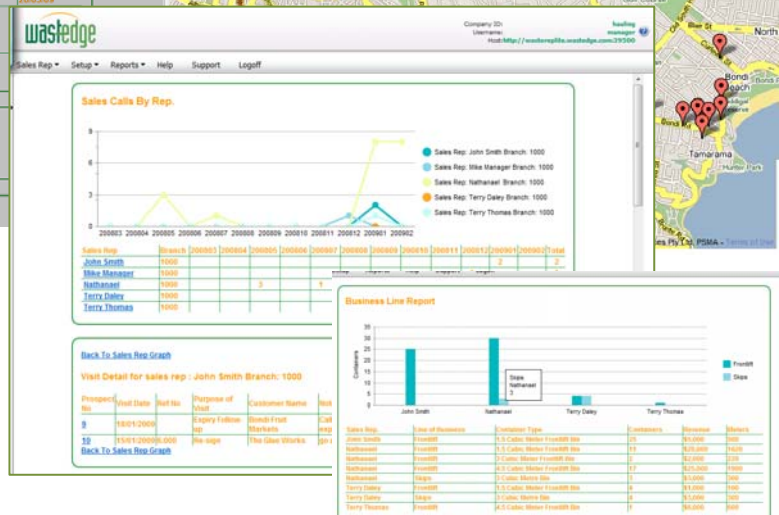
wastedge

Company ID:
Username:
Host: http://wasterepllite.wastedge.com:39500

hauling manager

Sales Rep ▾ Setup ▾ Reports ▾ Help Support Logoff

Sales Calls By Rep.

9
6
3
0

200803 200804 200805 200806 200807 200808 200809 200810 200811 200812 200901 200902

Sales Rep: John Smith Branch: 1000
Sales Rep: Mike Manager Branch: 1000
Sales Rep: Nathanael Branch: 1000
Sales Rep: Terry Daley Branch: 1000
Sales Rep: Terry Thomas Branch: 1000

| Sales Rep | Branch | 200803 | 200804 | 200805 | 200806 | 200807 | 200808 | 200809 | 200810 | 200811 | 200812 | 200901 | 200902 | Total |
|---|---|---|---|---|---|---|---|---|---|---|---|---|---|---|
| John Smith | 1000 | | | | | | | | | | | 2 | | 2 |
| Mike Manager | 1000 | | | | | | | | | | | | | |
| Nathanael | 1000 | | | 3 | | | 1 | | | | | | | |
| Terry Daley | 1000 | | | | | | | | | | | | | |
| Terry Thomas | 1000 | | | | | | | | | | | | | |

Back To Sales Rep Graph

Visit Detail for sales rep : John Smith Branch: 1000

| Prospect No | Visit Date | Ref No | Purpose of Visit | Customer Name | Not |
|---|---|---|---|---|---|
| 9 | 10/01/2009 | | Expiry Follow up | Bondi Fruit Markets | Cal exp |
| 10 | 15/01/2009 | 6,000 | Re-sign | The Glue Works | Not |

Back To Sales Rep Graph

Business Line Report

35
30
25
20
15
10
5
0

Containers

Skips
Nathanael
3

John Smith Nathanael Terry Daley Terry Thomas

Frontlift
Skips

| Sales Rep. | Line of Business | Container Type | Containers | Revenue | Meters |
|---|---|---|---|---|---|
| John Smith | Frontlift | 1.5 Cubic Meter Frontlift Bin | 25 | $5,000 | 500 |
| Nathanael | Frontlift | 1.5 Cubic Meter Frontlift Bin | 11 | $25,000 | 1620 |
| Nathanael | Frontlift | 3 Cubic Meter Frontlift Bin | 2 | $2,000 | 225 |
| Nathanael | Frontlift | 4.5 Cubic Meter Frontlift Bin | 17 | $25,000 | 1000 |
| Nathanael | Skips | 3 Cubic Metre Bin | 3 | $3,000 | 300 |
| Terry Daley | Frontlift | 1.5 Cubic Meter Frontlift Bin | 3 | $3,000 | 300 |
| Terry Daley | Skips | 3 Cubic Metre Bin | 3 | $3,000 | 300 |
| Terry Thomas | Frontlift | 4.5 Cubic Meter Frontlift Bin | 1 | $3,000 | 300 |

Bondi Beach
Tamarama